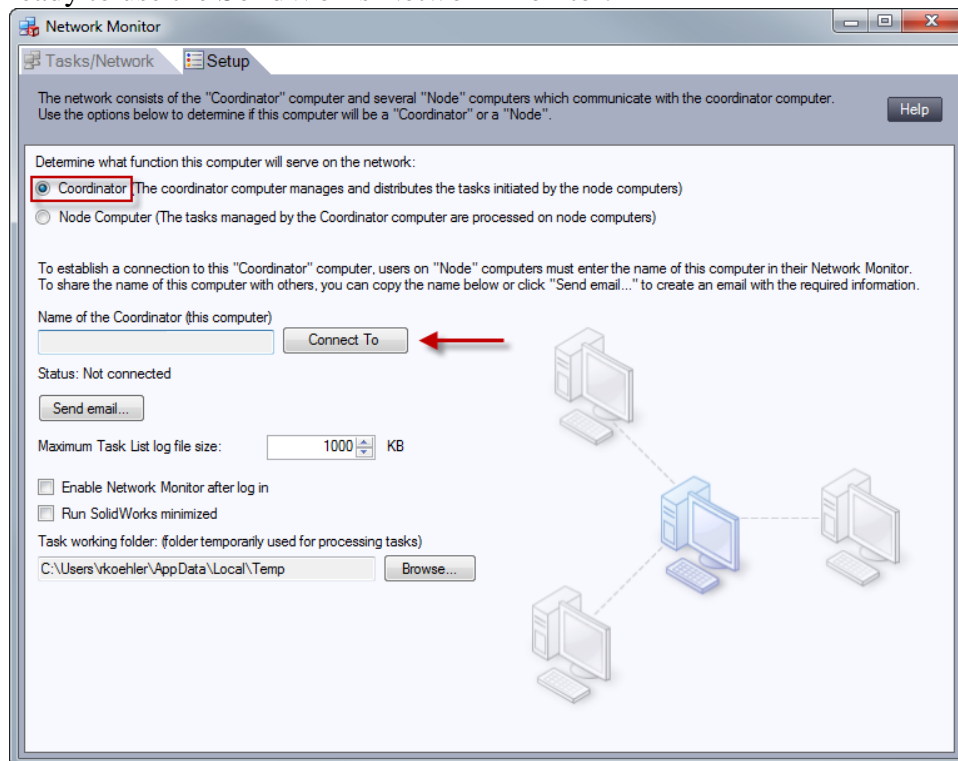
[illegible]

Network Monitor

Tasks/Network

Setup

The network consists of the "Coordinator" computer and several "Node" computers which communicate with the coordinator computer. Use the options below to determine if this computer will be a "Coordinator" or a "Node".

Help

Determine what function this computer will serve on the network:

Coordinator (The coordinator computer manages and distributes the tasks initiated by the node computers)

Node Computer (The tasks managed by the Coordinator computer are processed on node computers)

To establish a connection to this "Coordinator" computer, users on "Node" computers must enter the name of this computer in their Network Monitor. To share the name of this computer with others, you can copy the name below or click "Send email..." to create an email with the required information.

Name of the Coordinator (this computer)

Connect To

Status: Not connected

Send email...

Maximum Task List log file size: 1000 KB

Enable Network Monitor after log in

Run SolidWorks minimized

Task working folder: (folder temporarily used for processing tasks)

C:\Users\rkoehler\AppData\Local\Temp

Browse...